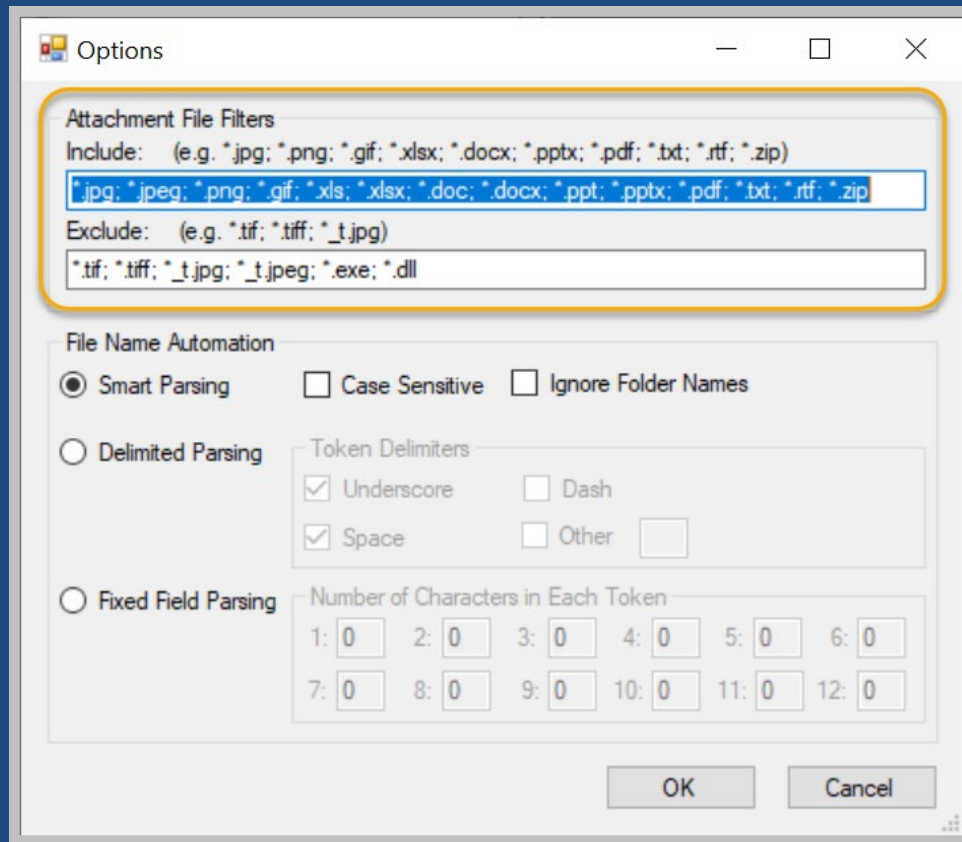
Options

Attachment File Filters
Include: (e.g. *.jpg; *.png; *.gif; *.xlsx; *.docx; *.pptx; *.pdf; *.txt; *.rtf; *.zip)
*.jpg; *.jpeg; *.png; *.gif; *.xls; *.xlsx; *.doc; *.docx; *.ppt; *.pptx; *.pdf; *.txt; *.rtf; *.zip
Exclude: (e.g. *.tif; *.tiff; *_t.jpg)
*.tif; *.tiff; *_t.jpg; *_t.jpeg; *.exe; *.dll

File Name Automation
Smart Parsing
Case Sensitive
Ignore Folder Names
Delimited Parsing
Token Delimiters
Underscore
Dash
Space
Other
Fixed Field Parsing
Number of Characters in Each Token
1: 0
2: 0
3: 0
4: 0
5: 0
6: 0
7: 0
8: 0
9: 0
10: 0
11: 0
12: 0

OK
Cancel